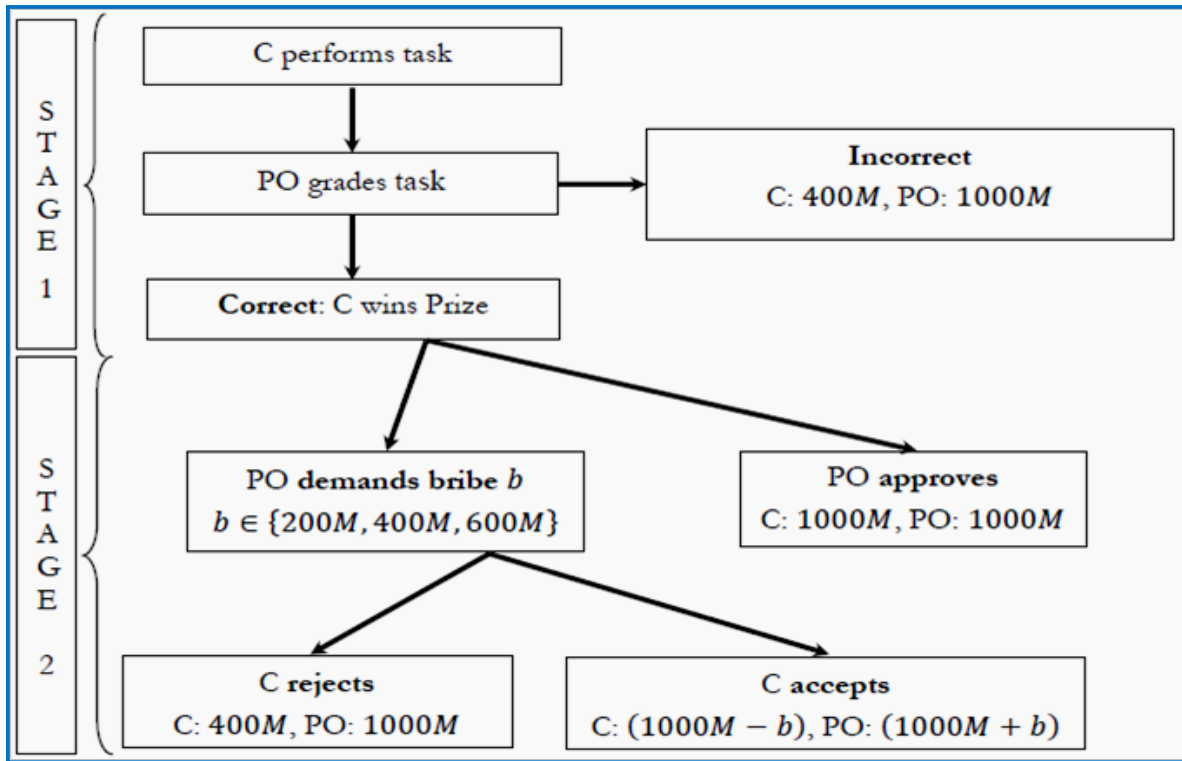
STAGE 1

C performs task

PO grades task

**Incorrect**
C: $400M$, PO: $1000M$

**Correct**: C wins Prize

STAGE 2

PO **demands bribe** $b$
$b \in \{200M, 400M, 600M\}$

PO **approves**
C: $1000M$, PO: $1000M$

C **rejects**
C: $400M$, PO: $1000M$

C **accepts**
C: $(1000M - b)$, PO: $(1000M + b)$